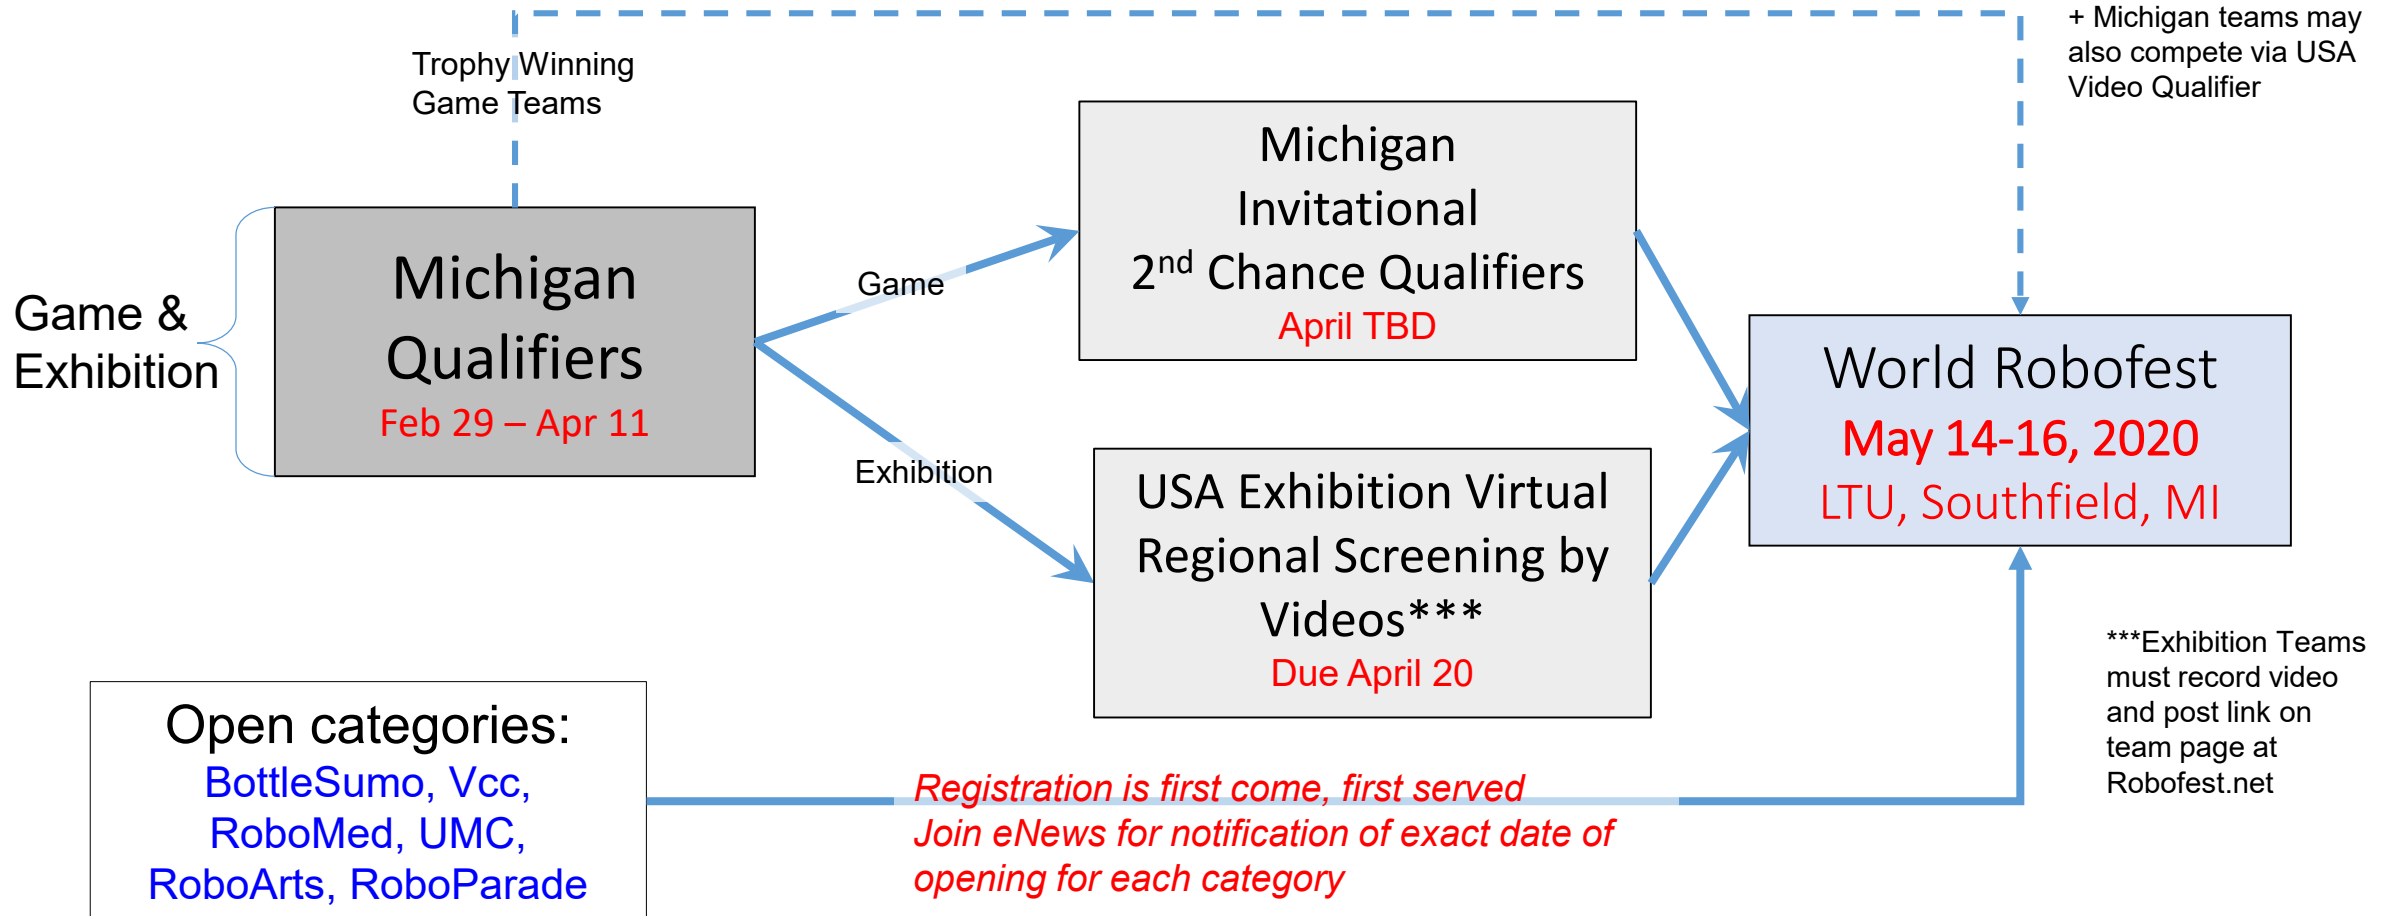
Trophy Winning Game Teams

+ Michigan teams may also compete via USA Video Qualifier

Game & Exhibition

Michigan Qualifiers
Feb 29 – Apr 11

Game

Exhibition

Michigan Invitational
2$^{nd}$ Chance Qualifiers
April TBD

USA Exhibition Virtual Regional Screening by Videos***
Due April 20

World Robofest
May 14-16, 2020
LTU, Southfield, MI

***Exhibition Teams must record video and post link on team page at Robofest.net

Open categories:
BottleSumo, Vcc, RoboMed, UMC, RoboArts, RoboParade

Registration is first come, first served
Join eNews for notification of exact date of opening for each category